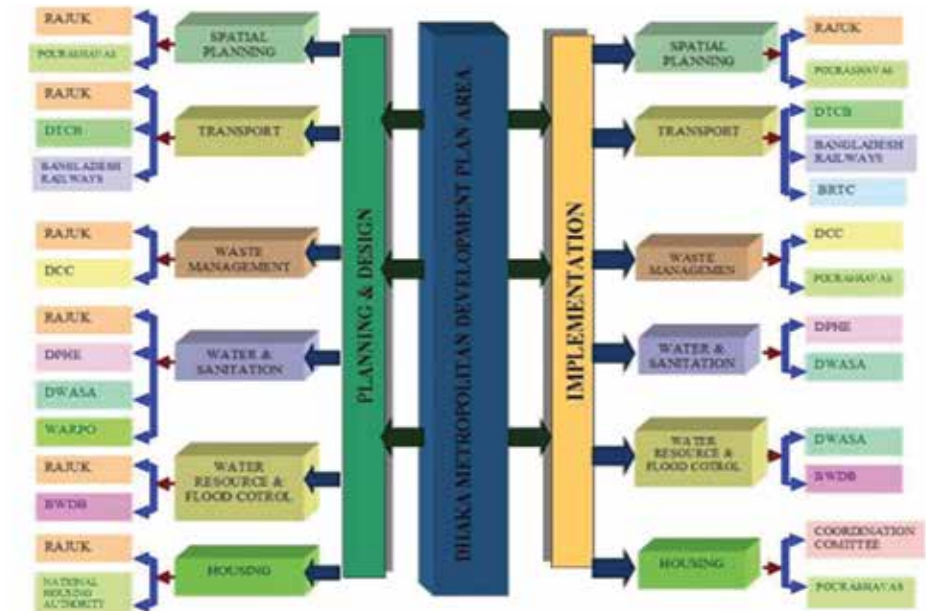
RAJUK
POURASHAVAS
SPATIAL PLANNING
RAJUK
DTCB
BANGLADESH RAILWAYS
TRANSPORT
RAJUK
DCC
WASTE MANAGEMENT
RAJUK
DPHE
DWASA
WARPO
WATER & SANITATION
RAJUK
BWDB
WATER RESOURCE & FLOOD COTROL
RAJUK
NATIONAL HOUSING AUTHORITY
HOUSING

PLANNING & DESIGN

DHAKA METROPOLITAN DEVELOPMENT PLAN AREA

IMPLEMENTATION

SPATIAL PLANNING
RAJUK
POURASHAVAS
TRANSPORT
DTCB
BANGLADESH RAILWAYS
BRTC
WASTE MANAGEMEN
DCC
POURASHAVAS
WATER & SANITATION
DPHE
DWASA
WATER RESOURCE & FLOOD COTROL
DWASA
BWDB
HOUSING
COORDINATION COMMITTEE
POURASHAVAS